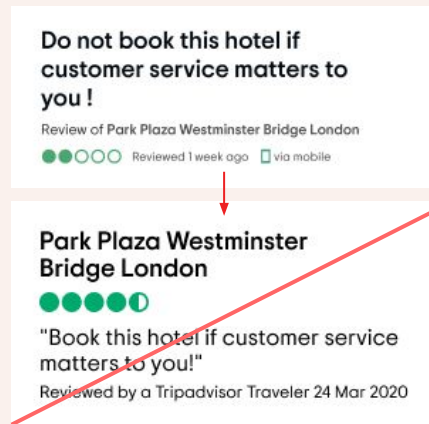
Do not book this hotel if customer service matters to you !

Review of Park Plaza Westminster Bridge London

Reviewed 1 week ago via mobile

Park Plaza Westminster Bridge London

"Book this hotel if customer service matters to you!"

Reviewed by a Tripadvisor Traveler 24 Mar 2020